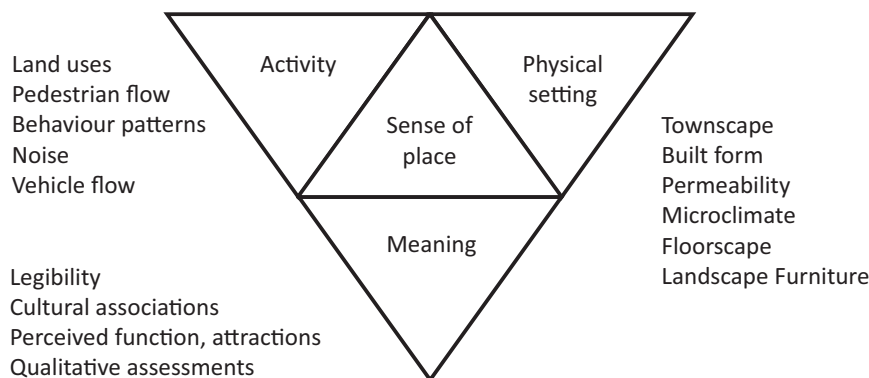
Land uses
Pedestrian flow
Behaviour patterns
Noise
Vehicle flow

Activity

Physical setting

Sense of place

Townscape
Built form
Permeability
Microclimate
Floorscape
Landscape Furniture

Meaning

Legibility
Cultural associations
Perceived function, attractions
Qualitative assessments